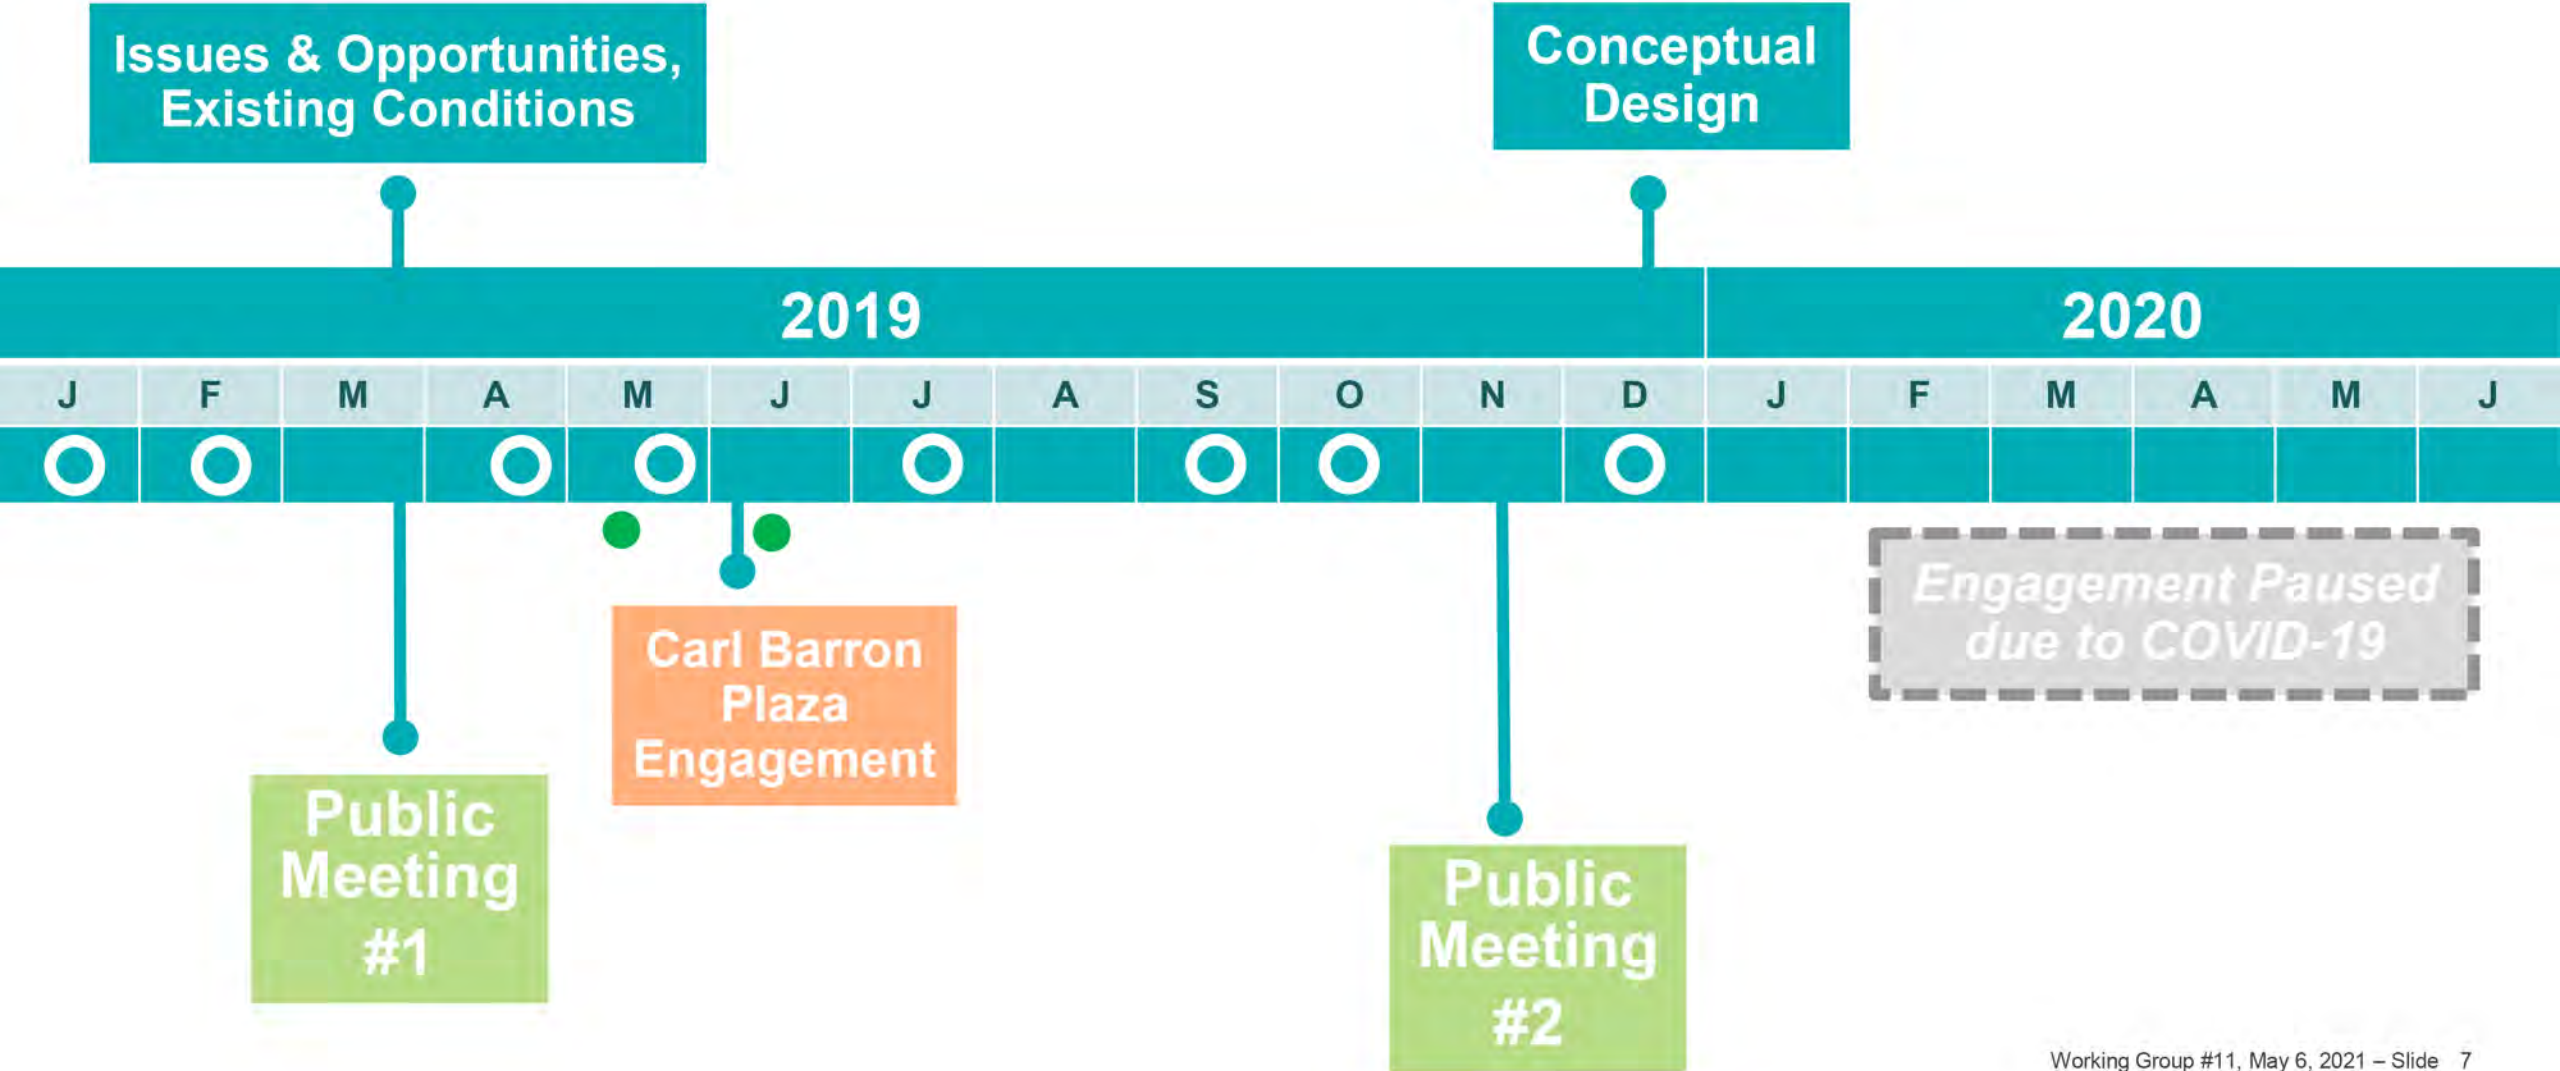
Issues & Opportunities, Existing Conditions

Conceptual Design

2019

2020

| J | F | M | A | M | J | J | A | S | O | N | D | J | F | M | A | M | J |
|---|---|---|---|---|---|---|---|---|---|---|---|---|---|---|---|---|---|

Engagement Paused due to COVID-19

Carl Barron Plaza Engagement

Public Meeting #1

Public Meeting #2

Working Group #11, May 6, 2021 – Slide 7